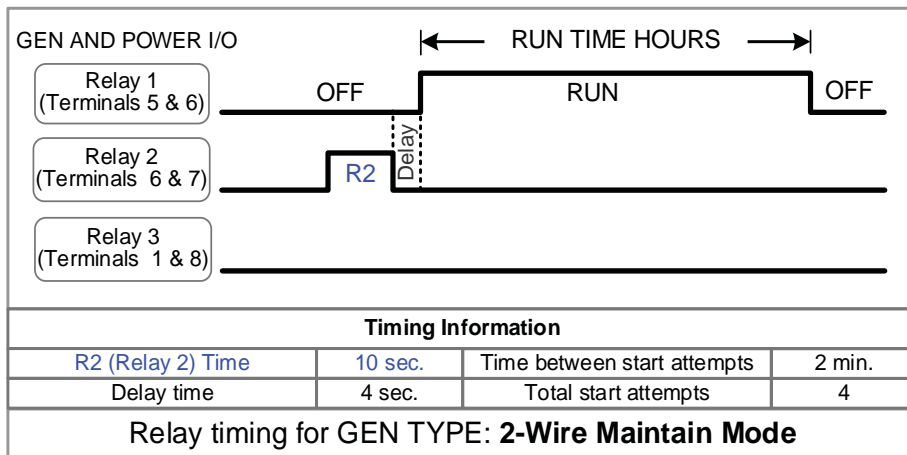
GEN AND POWER I/O

RUN TIME HOURS

Relay 1 (Terminals 5 & 6)

OFF

RUN

OFF

Relay 2 (Terminals 6 & 7)

R2

Delay

Relay 3 (Terminals 1 & 8)

| Timing Information | | | |
|---|---|---|---|
| R2 (Relay 2) Time | 10 sec. | Time between start attempts | 2 min. |
| Delay time | 4 sec. | Total start attempts | 4 |

Relay timing for GEN TYPE: **2-Wire Maintain Mode**